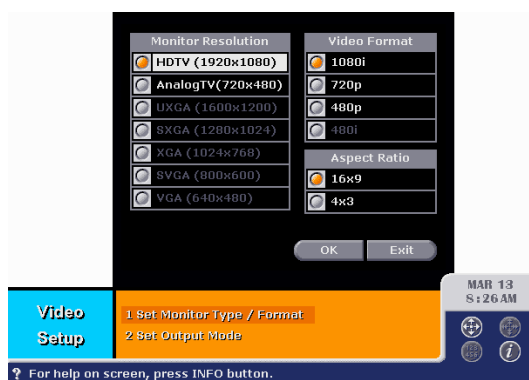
Monitor Resolution
HDTV (1920x1080)
AnalogTV(720x480)
UXGA (1600x1200)
SXGA (1280x1024)
XGA (1024x768)
SVGA (800x600)
VGA (640x480)

Video Format
1080i
720p
480p
480i

Aspect Ratio
16x9
4x3

OK
Exit

MAR 13
8:26AM

Video Setup

1 Set Monitor Type / Format
2 Set Output Mode

? For help on screen, press INFO button.